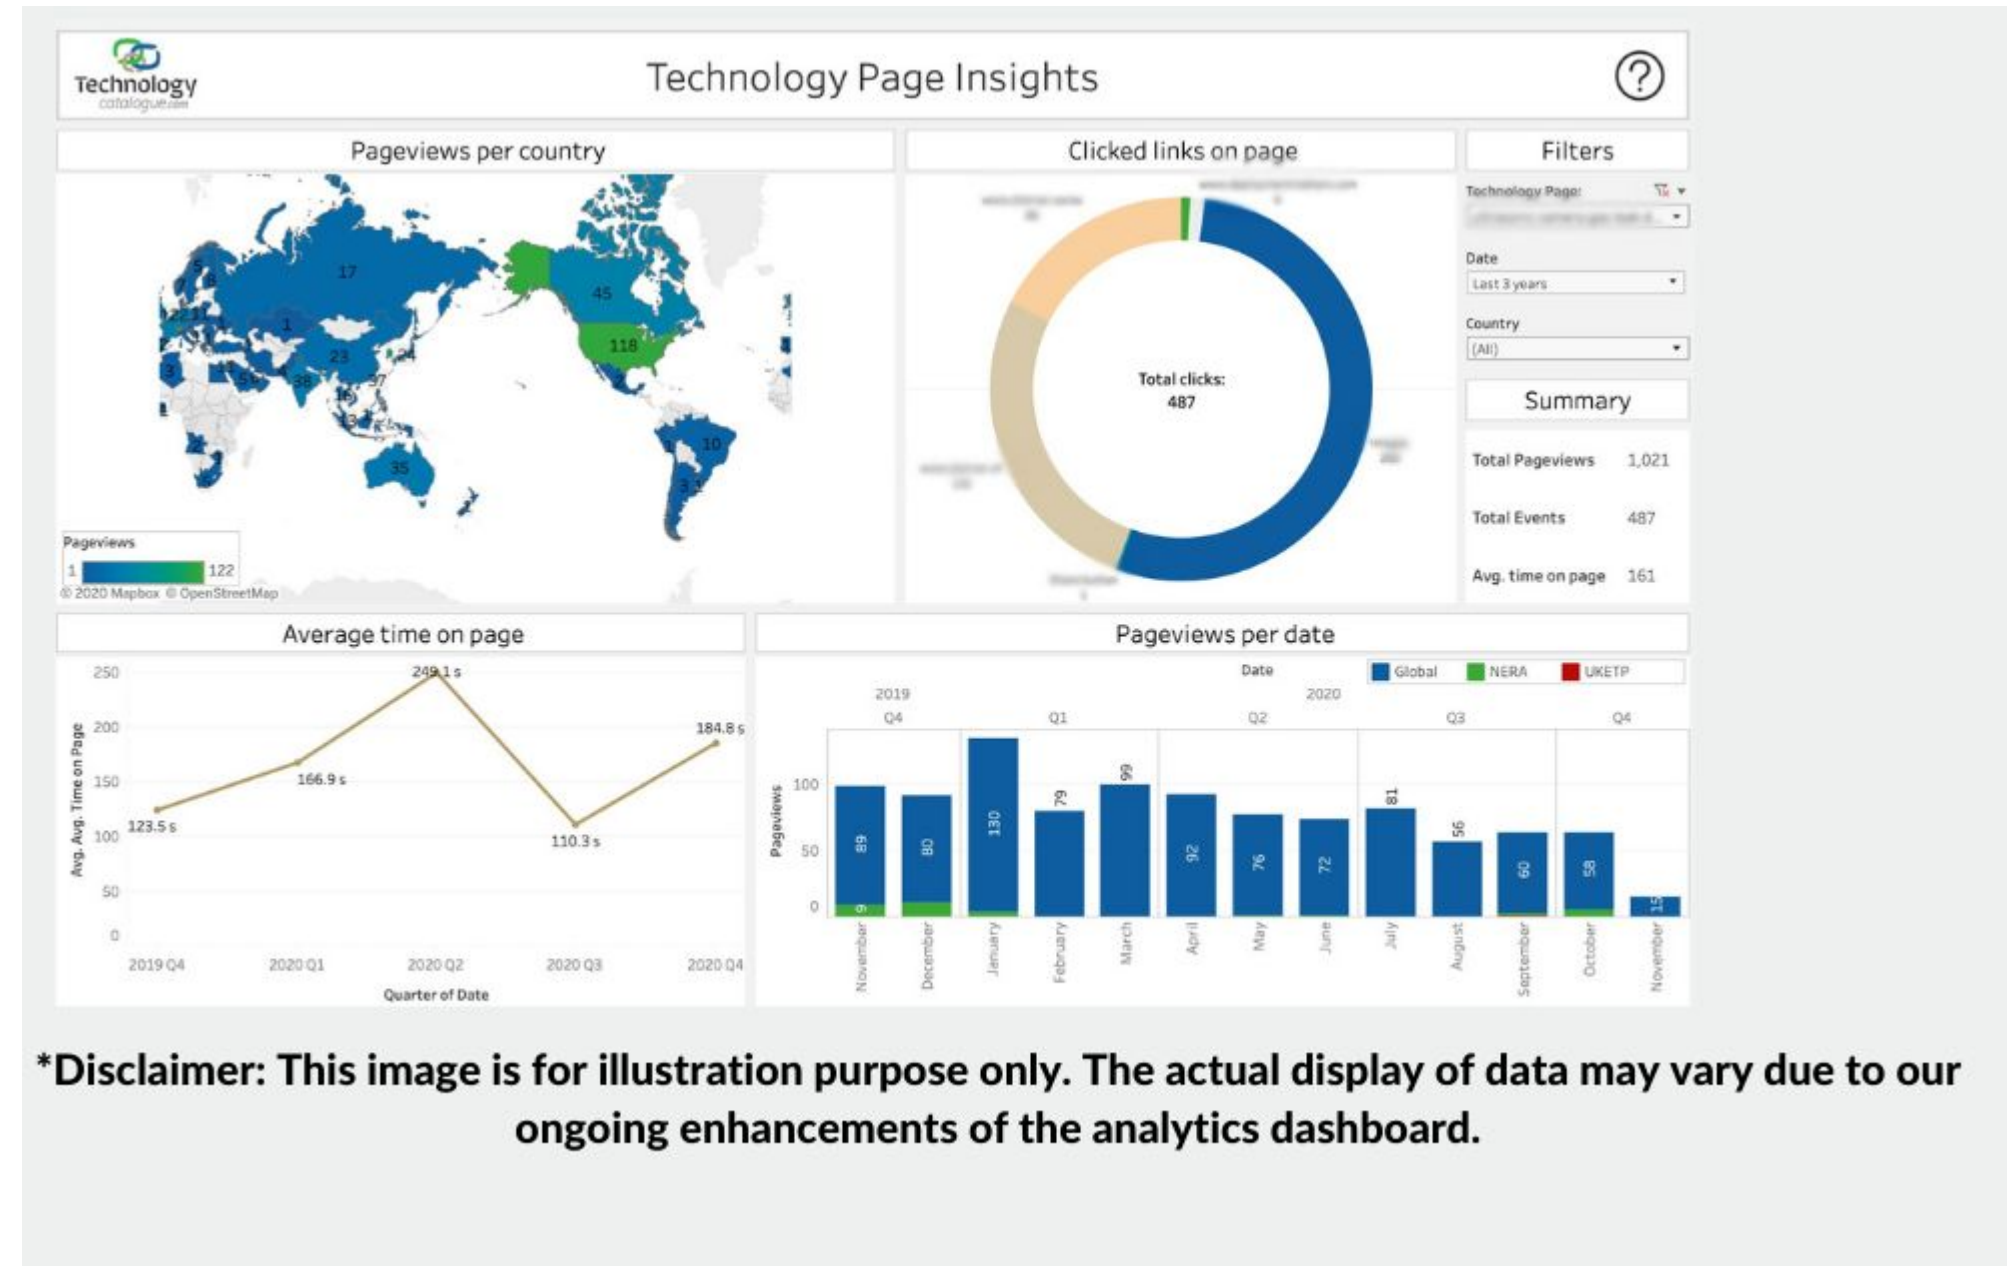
Technology catalogue.com

Technology Page Insights

?

Pageviews per country

17
45
118
23
24
38
37
35
10
1
3

Pageviews
1 122
© 2020 Mapbox © OpenStreetMap

Clicked links on page

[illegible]
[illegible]
Total clicks: 487
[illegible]
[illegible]
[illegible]

Filters

Technology Page:
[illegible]

Date
Last 3 years

Country
(All)

Summary

| | |
|---|---|
| Total Pageviews | 1,021 |
| Total Events | 487 |
| Avg. time on page | 161 |

Average time on page

Avg. Avg. Time on Page
250
200
150
100
50
0
123.5 s
166.9 s
249.1 s
110.3 s
184.8 s
2019 Q4
2020 Q1
2020 Q2
2020 Q3
2020 Q4
Quarter of Date

Pageviews per date

Date
Global NERA UKETP
2019 2020
Q4 Q1 Q2 Q3 Q4
Pageviews
100
50
0
89
9
80
130
79
99
92
76
72
81
56
60
58
15
November
December
January
February
March
April
May
June
July
August
September
October
November

*Disclaimer: This image is for illustration purpose only. The actual display of data may vary due to our ongoing enhancements of the analytics dashboard.